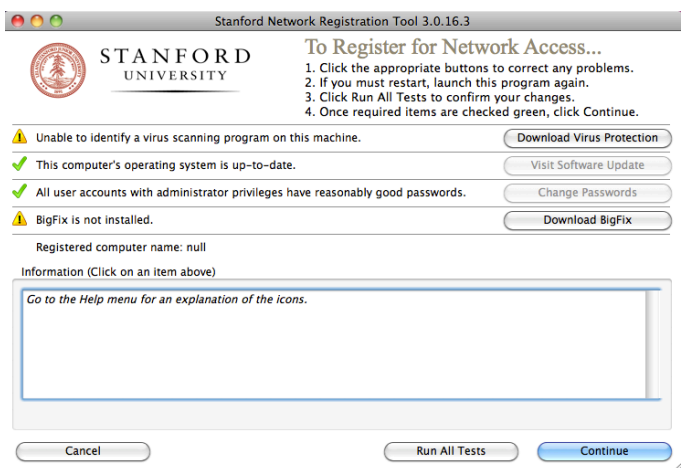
Stanford Network Registration Tool 3.0.16.3

STANFORD
UNIVERSITY

To Register for Network Access...
1. Click the appropriate buttons to correct any problems.
2. If you must restart, launch this program again.
3. Click Run All Tests to confirm your changes.
4. Once required items are checked green, click Continue.

Unable to identify a virus scanning program on this machine.
Download Virus Protection

This computer's operating system is up-to-date.
Visit Software Update

All user accounts with administrator privileges have reasonably good passwords.
Change Passwords

BigFix is not installed.
Download BigFix

Registered computer name: null

Information (Click on an item above)

Go to the Help menu for an explanation of the icons.

Cancel
Run All Tests
Continue